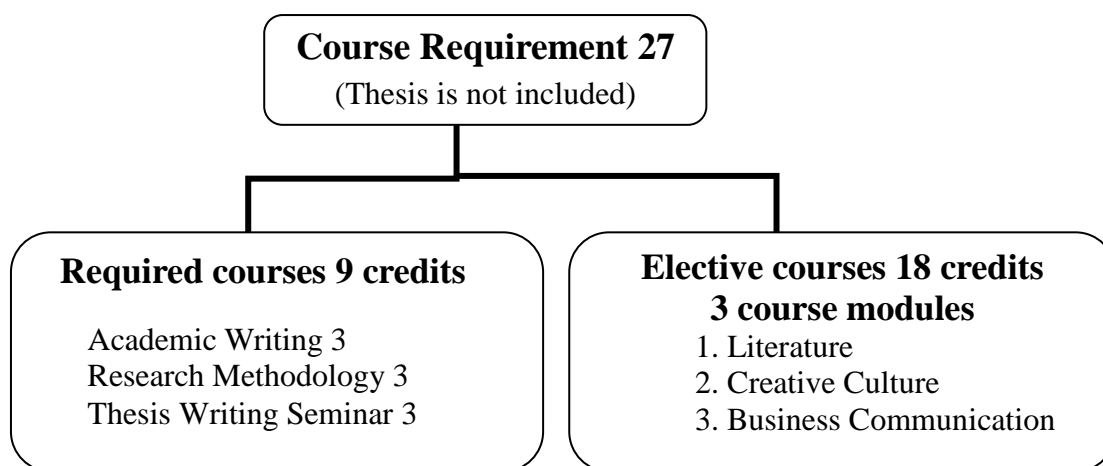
**Course Requirement 27**
(Thesis is not included)

**Required courses 9 credits**

Academic Writing 3
Research Methodology 3
Thesis Writing Seminar 3

**Elective courses 18 credits**
**3 course modules**

1. Literature
2. Creative Culture
3. Business Communication